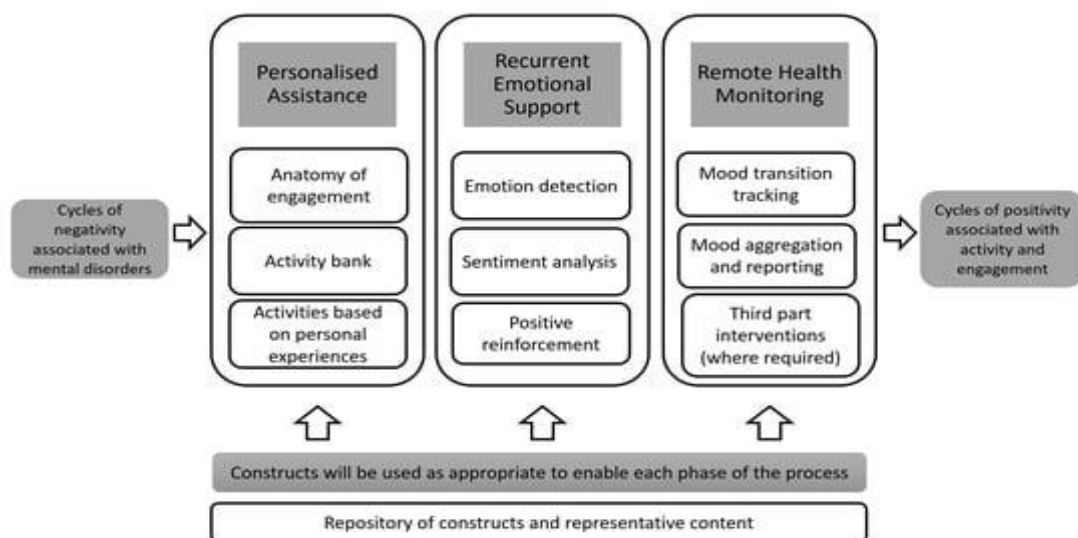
Cycles of negativity associated with mental disorders

Personalised Assistance

Anatomy of engagement

Activity bank

Activities based on personal experiences

Recurrent Emotional Support

Emotion detection

Sentiment analysis

Positive reinforcement

Remote Health Monitoring

Mood transition tracking

Mood aggregation and reporting

Third part interventions (where required)

Cycles of positivity associated with activity and engagement

Constructs will be used as appropriate to enable each phase of the process

Repository of constructs and representative content